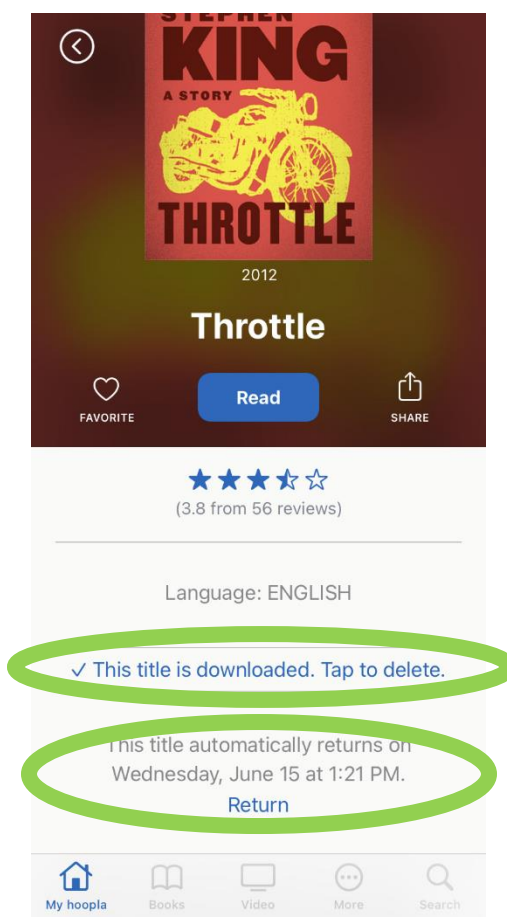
STEPHEN
KING
A STORY
THROTTLE

2012

Throttle

FAVORITE
Read
SHARE

(3.8 from 56 reviews)

Language: ENGLISH

✓ This title is downloaded. Tap to delete.

This title automatically returns on Wednesday, June 15 at 1:21 PM.
Return

My hoopla
Books
Video
More
Search